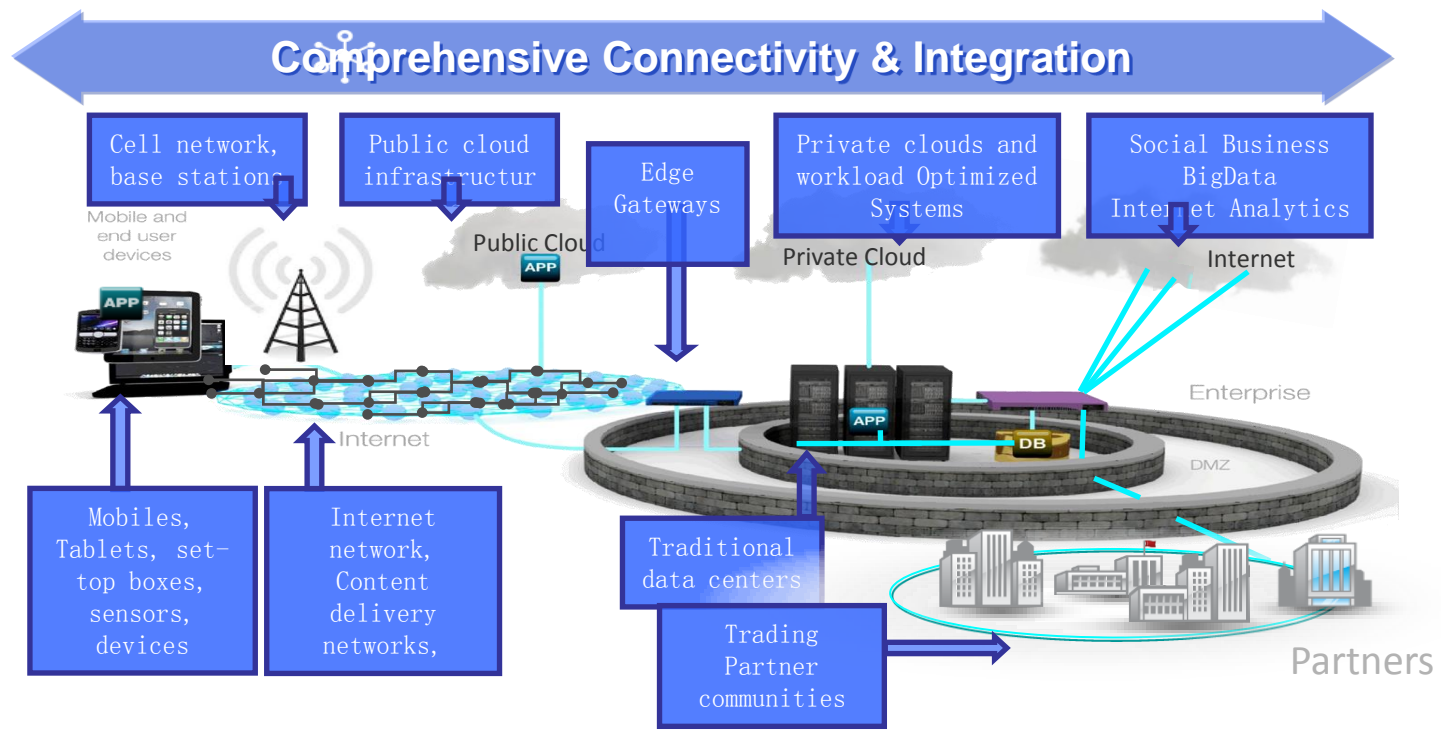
Comprehensive Connectivity & Integration

Cell network, base stations

Public cloud infrastructur

Edge Gateways

Private clouds and workload Optimized Systems

Social Business BigData Internet Analytics

Mobile and end user devices

Public Cloud

APP

Private Cloud

Internet

APP

Enterprise

Internet

APP

DB

DMZ

Mobiles, Tablets, set-top boxes, sensors, devices

Internet network, Content delivery networks,

Traditional data centers

Trading Partner communities

Partners